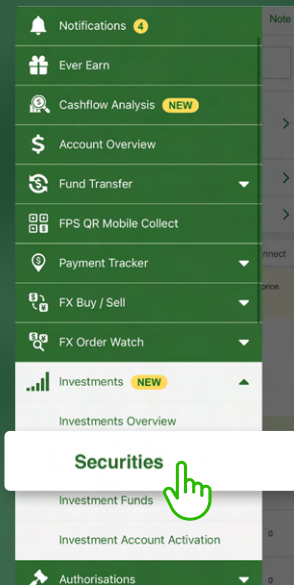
Notifications 4
Ever Earn
Cashflow Analysis NEW
Account Overview
Fund Transfer
FPS QR Mobile Collect
Payment Tracker
FX Buy / Sell
FX Order Watch
Investments NEW
Investments Overview
Securities
Investment Funds
Investment Account Activation
Authorisations
Note
nnect
price.
0
0
0